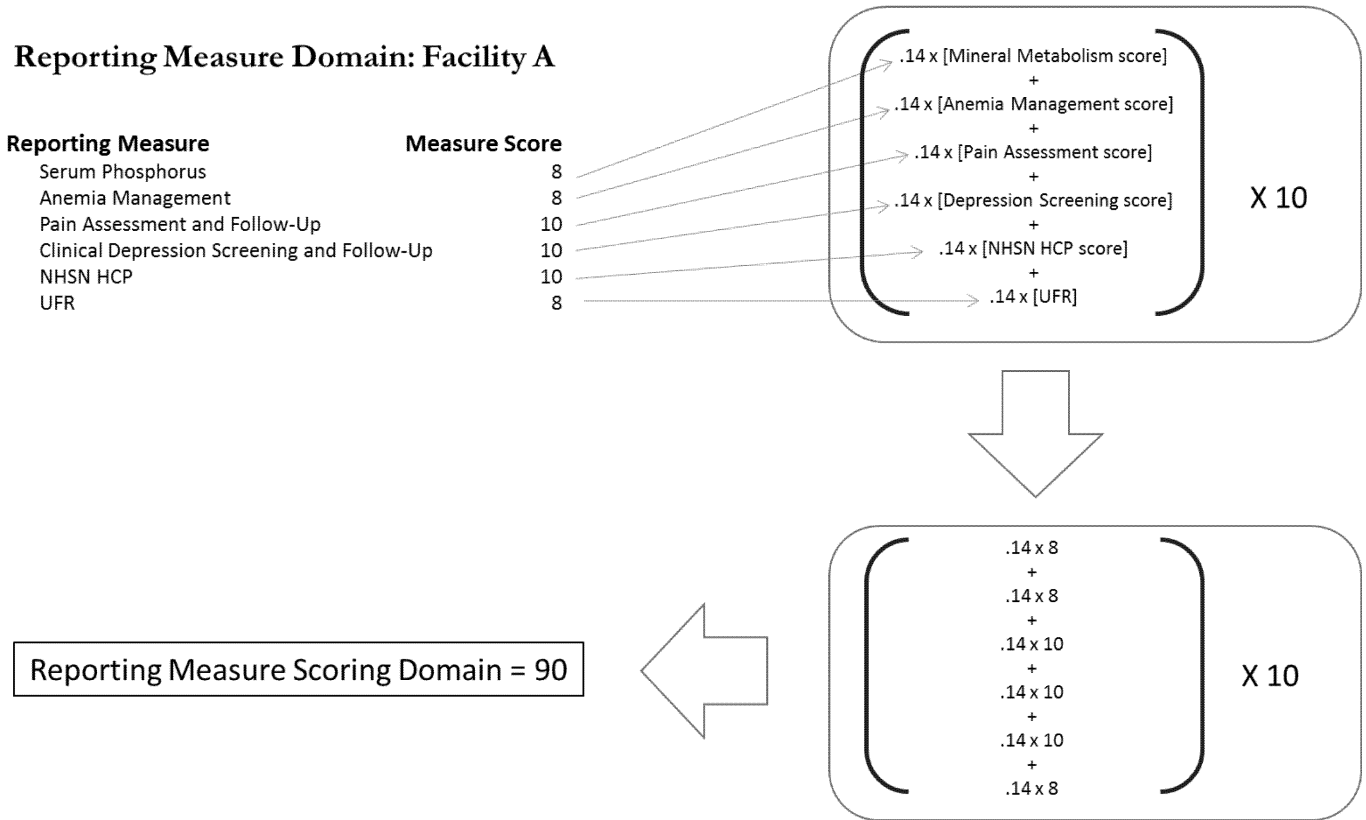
Reporting Measure Domain: Facility A

| Reporting Measure | Measure Score |
|---|---|
| Serum Phosphorus | 8 |
| Anemia Management | 8 |
| Pain Assessment and Follow-Up | 10 |
| Clinical Depression Screening and Follow-Up | 10 |
| NHSN HCP | 10 |
| UFR | 8 |

.14 x [Mineral Metabolism score]
+
.14 x [Anemia Management score]
+
.14 x [Pain Assessment score]
+
.14 x [Depression Screening score]
+
.14 x [NHSN HCP score]
+
.14 x [UFR]

X 10

.14 x 8
+
.14 x 8
+
.14 x 10
+
.14 x 10
+
.14 x 10
+
.14 x 8

X 10

Reporting Measure Scoring Domain = 90